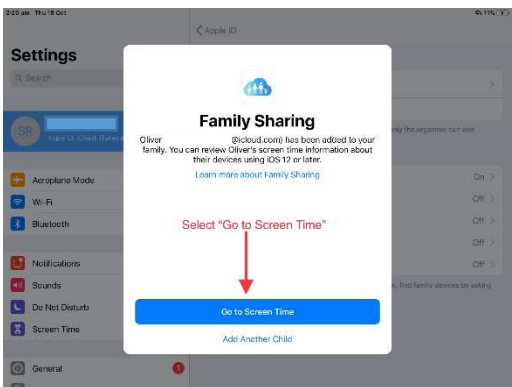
2:26 pm Thu 18 Oct

11%

Settings

Search

SR

Apple ID, iCloud, iTunes

Aeroplane Mode

Wi-Fi

Bluetooth

Notifications

Sounds

Do Not Disturb

Screen Time

General

1

< Apple ID

only the organiser can add

On >

Off >

Off >

Off >

Off >

find family devices by asking

Family Sharing

Oliver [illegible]@icloud.com) has been added to your family. You can review Oliver's screen time information about their devices using iOS 12 or later.

Learn more about Family Sharing

Select "Go to Screen Time"

Go to Screen Time

Add Another Child